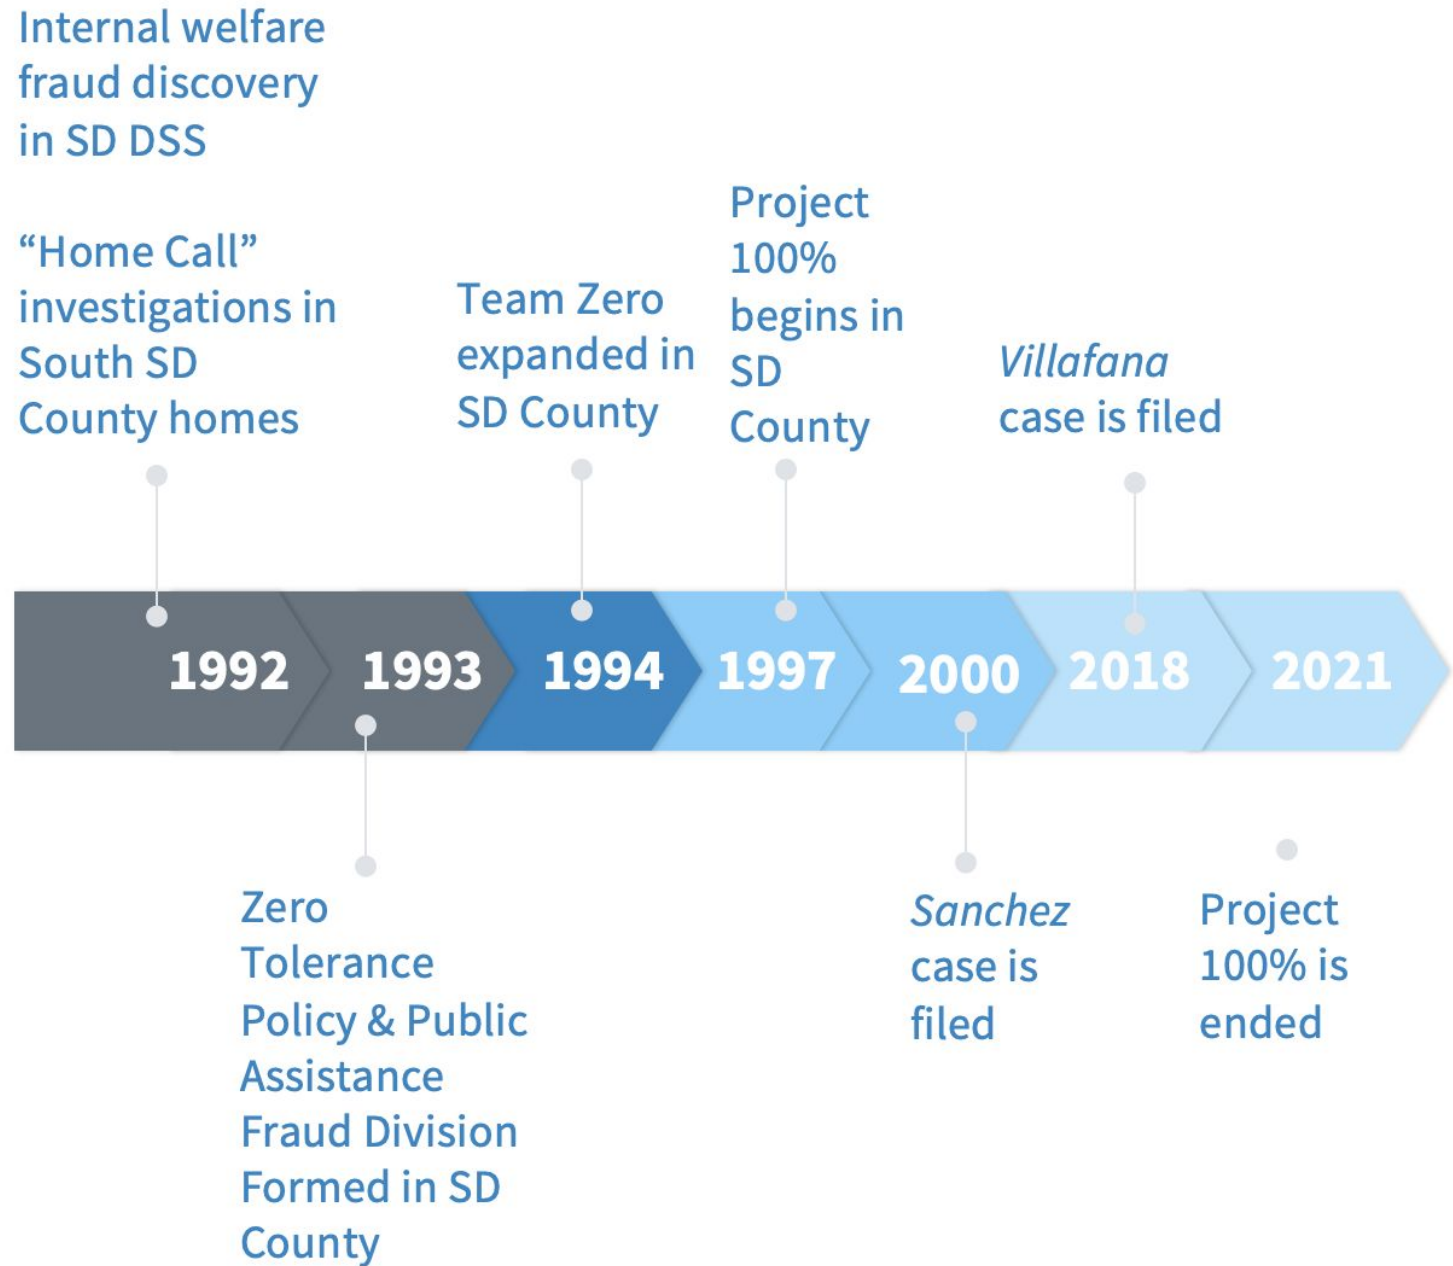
Internal welfare fraud discovery in SD DSS

“Home Call” investigations in South SD County homes

Team Zero expanded in SD County

Project 100% begins in SD County

*Villafana* case is filed

1992

1993

1994

1997

2000

2018

2021

Zero Tolerance Policy & Public Assistance Fraud Division Formed in SD County

*Sanchez* case is filed

Project 100% is ended